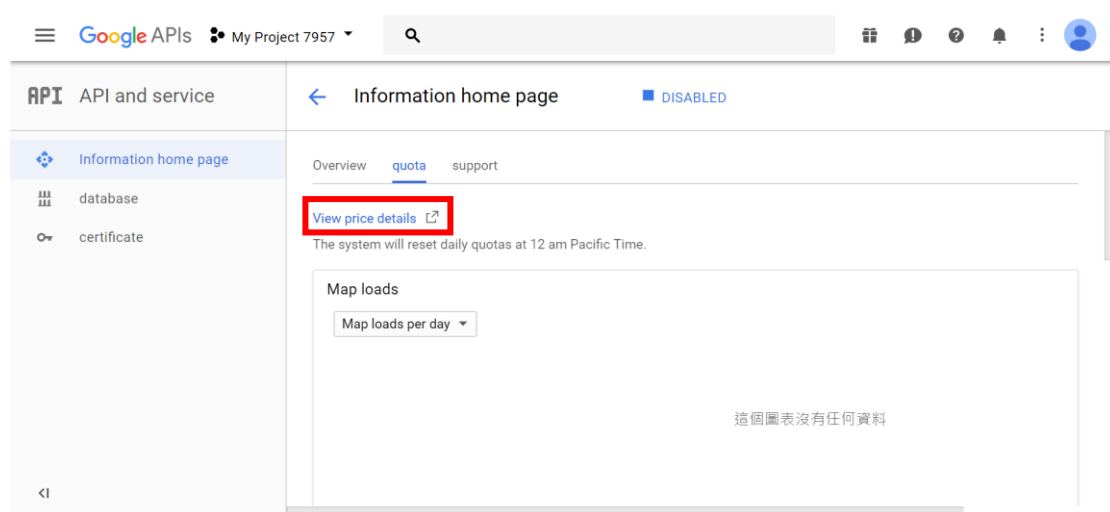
Google APIs My Project 7957

API API and service

Information home page

database

certificate

Information home page DISABLED

Overview quota support

View price details

The system will reset daily quotas at 12 am Pacific Time.

Map loads

Map loads per day

這個圖表沒有任何資料